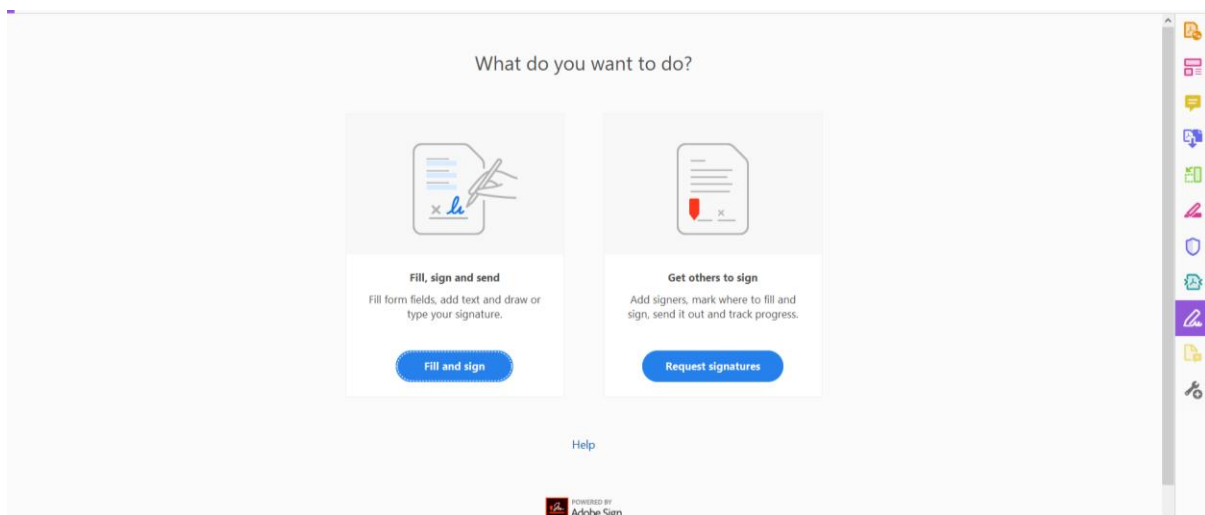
What do you want to do?

Fill, sign and send

Fill form fields, add text and draw or type your signature.

Fill and sign

Get others to sign

Add signers, mark where to fill and sign, send it out and track progress.

Request signatures

Help

POWERED BY
Adobe Sign